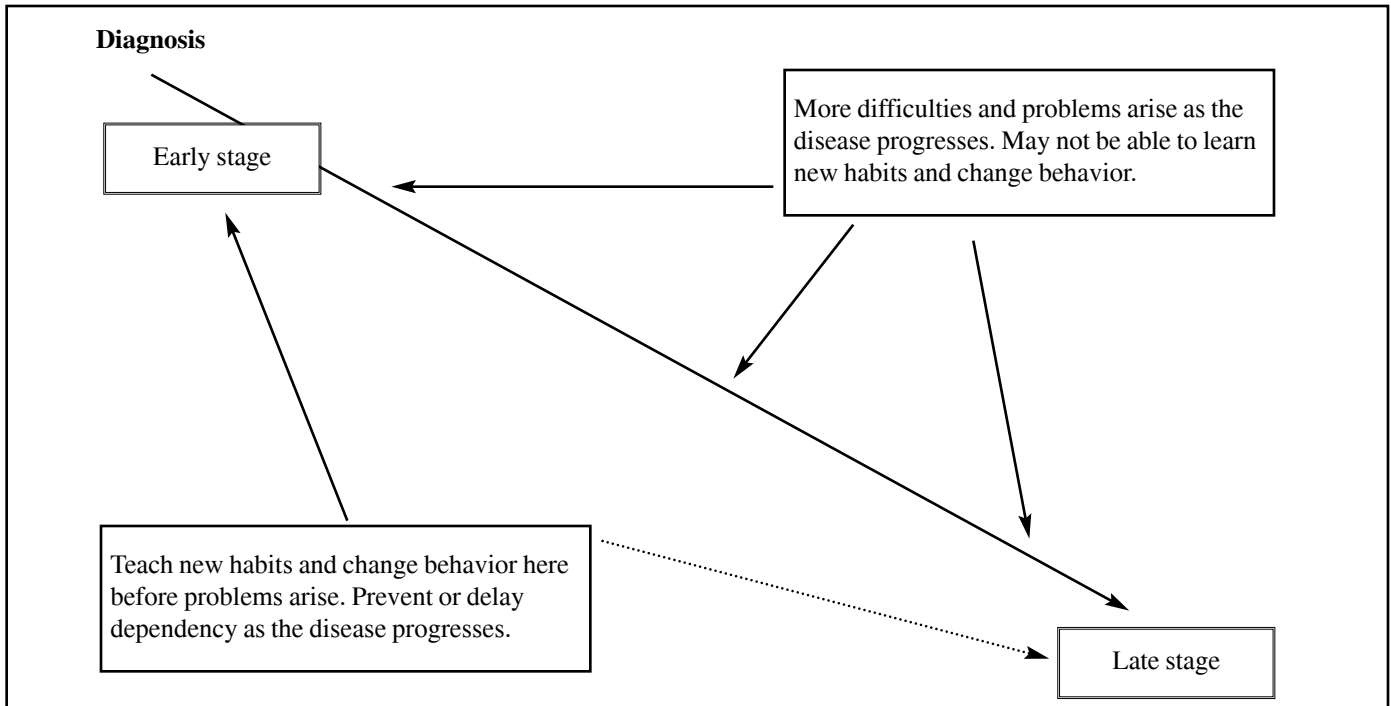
Diagnosis

Early stage

More difficulties and problems arise as the disease progresses. May not be able to learn new habits and change behavior.

Teach new habits and change behavior here before problems arise. Prevent or delay dependency as the disease progresses.

Late stage